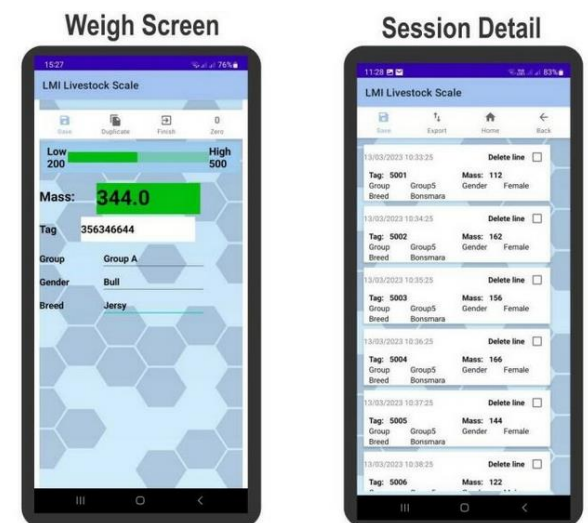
Weigh Screen

15:27 76%

LMI Livestock Scale

Save Duplicate Finish Zero

Low 200 High 500

Mass: 344.0

Tag 356346644

Group Group A

Gender Bull

Breed Jersy

Session Detail

11:28 83%

LMI Livestock Scale

Save Export Home Back

13/03/2023 10:33:25 Delete line
Tag: 5001 Mass: 112
Group Group5 Gender Female
Breed Bonsmara

13/03/2023 10:34:25 Delete line
Tag: 5002 Mass: 162
Group Group5 Gender Female
Breed Bonsmara

13/03/2023 10:35:25 Delete line
Tag: 5003 Mass: 156
Group Group5 Gender Female
Breed Bonsmara

13/03/2023 10:36:25 Delete line
Tag: 5004 Mass: 166
Group Group5 Gender Female
Breed Bonsmara

13/03/2023 10:37:25 Delete line
Tag: 5005 Mass: 144
Group Group5 Gender Female
Breed Bonsmara

13/03/2023 10:38:25 Delete line
Tag: 5006 Mass: 122
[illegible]